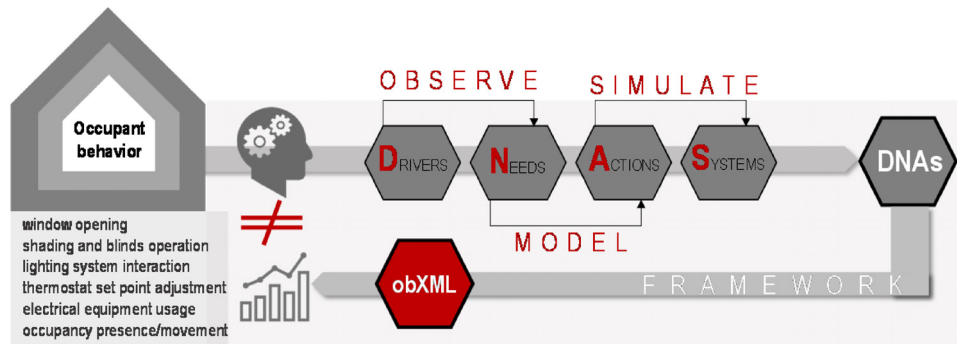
Occupant behavior

window opening
shading and blinds operation
lighting system interaction
thermostat set point adjustment
electrical equipment usage
occupancy presence/movement

OBSERVE

SIMULATE

DRIVERS

NEEDS

ACTIONS

SYSTEMS

DNAs

MODEL

obXML

FRAMEWORK